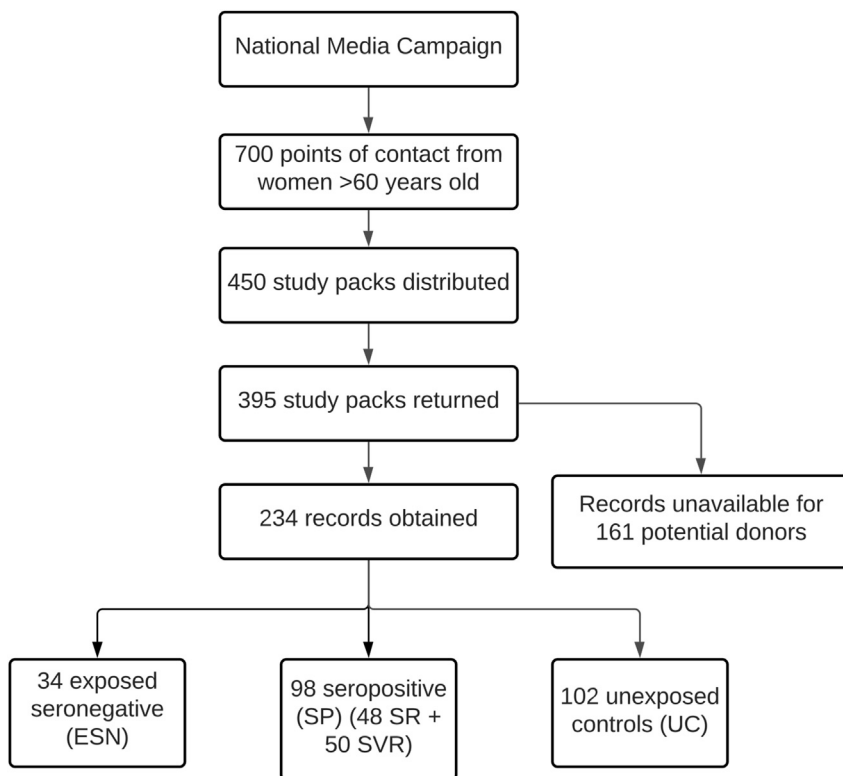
National Media Campaign

700 points of contact from women >60 years old

450 study packs distributed

395 study packs returned

234 records obtained

Records unavailable for 161 potential donors

34 exposed seronegative (ESN)

98 seropositive (SP) (48 SR + 50 SVR)

102 unexposed controls (UC)